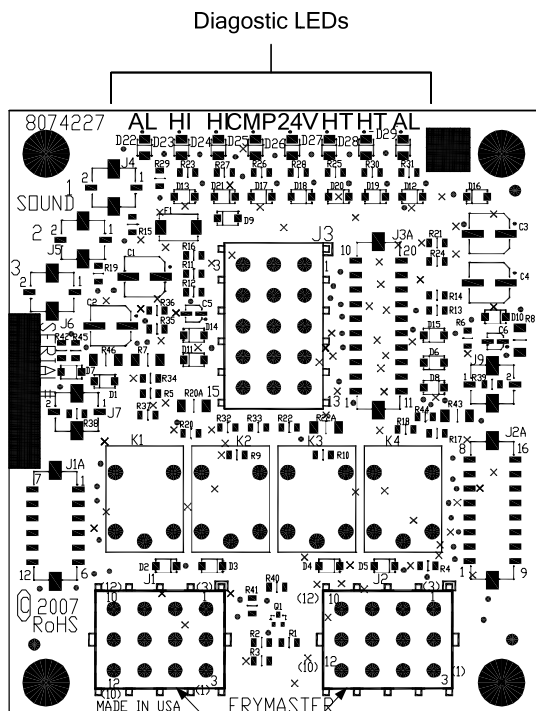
Diagostic LEDs

8074227 AL HI HI CMP 24V HT HT AL

D22 D23 D24 D25 D26 D27 D28 D29

R29 R23 R27 R32 R26 R28 R25 R30 R31

J4

SOUND

D13 D21 D17 D18 D20 D19 D12 D16

F1 D9

R15

2

J5

R19

C1

R16

R11

J3

J3A

R21

C3

R24

10

20

3

C2

R36

C5

R14

R13

C4

J6

SERIAL

R45 R46

R7

D14

D11

D15

R6

D10 R8

C6

D6

J9

D7

D1

R34

D8

R39

R20A

R5

R37

R38

J7

I5

R32 R33 R22 R22A

R18

R44 R43

R20

R17

J2A

K1 K2 K3 K4

R9 R10

J1A

8

16

7

1

12

6

9

D2 D3 D4 D5 R4

(12) J1 (3)

R41

(12) 10 J2 (3)

10

Q1

1

R2 R1

© 2007 RoHS

R3

(10)

12

(1)

12 3

3

(10)

(1)

MADE IN USA

FRYMASTER